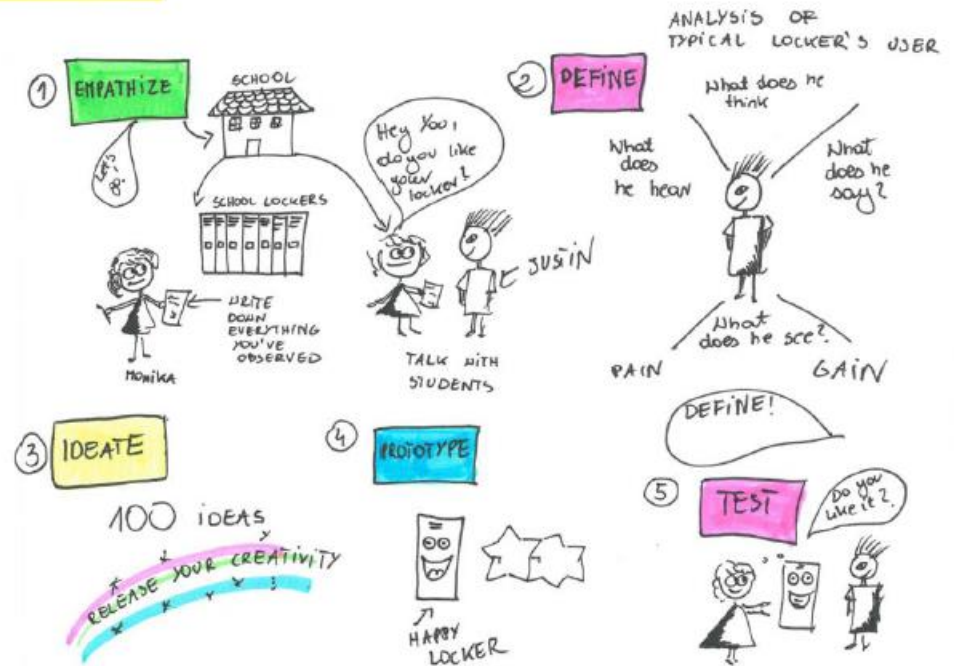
1 EMPATHIZE

Let's go

SCHOOL

SCHOOL LOCKERS

Hey You, do you like your locker?

JUSTIN

WRITE DOWN EVERYTHING YOU'VE OBSERVED

MONIKA

TALK WITH STUDENTS

ANALYSIS OF TYPICAL LOCKER'S USER

2 DEFINE

What does he think

What does he hear

What does he say?

What does he see?

PAIN

GAIN

DEFINE!

3 IDEATE

100 IDEAS

RELEASE YOUR CREATIVITY

4 PROTOTYPE

HAPPY LOCKER

5 TEST

Do you like it?